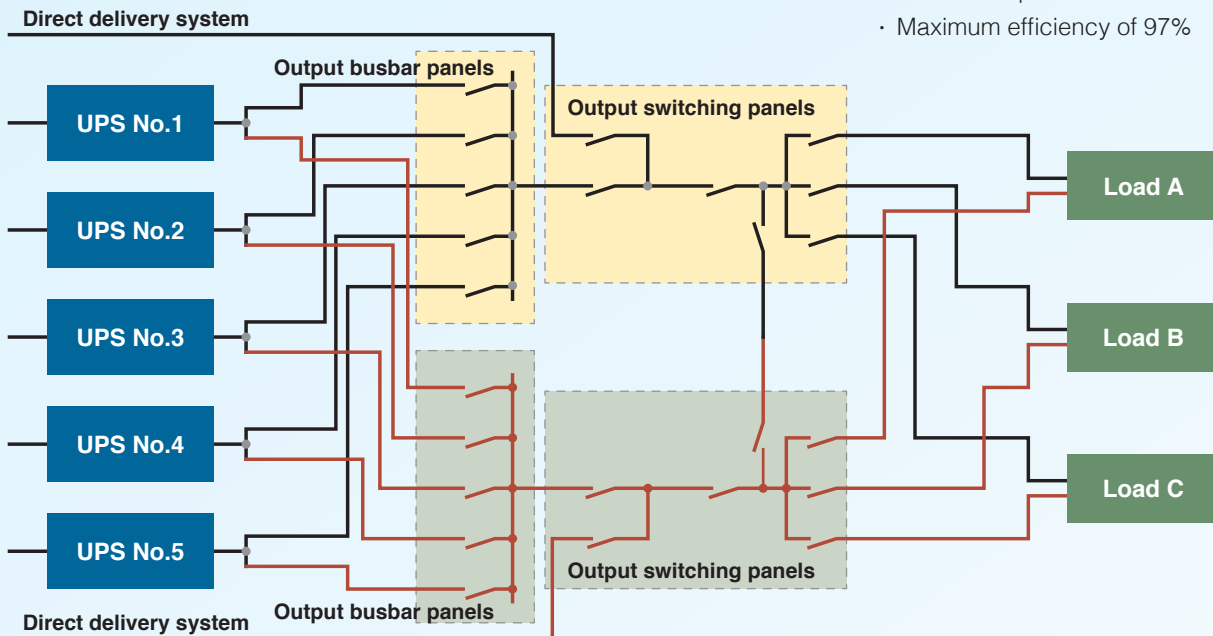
Direct delivery system

· Maximum efficiency of 97%

Output busbar panels

Output switching panels

UPS No.1

UPS No.2

UPS No.3

UPS No.4

UPS No.5

Load A

Load B

Load C

Output switching panels

Direct delivery system

Output busbar panels